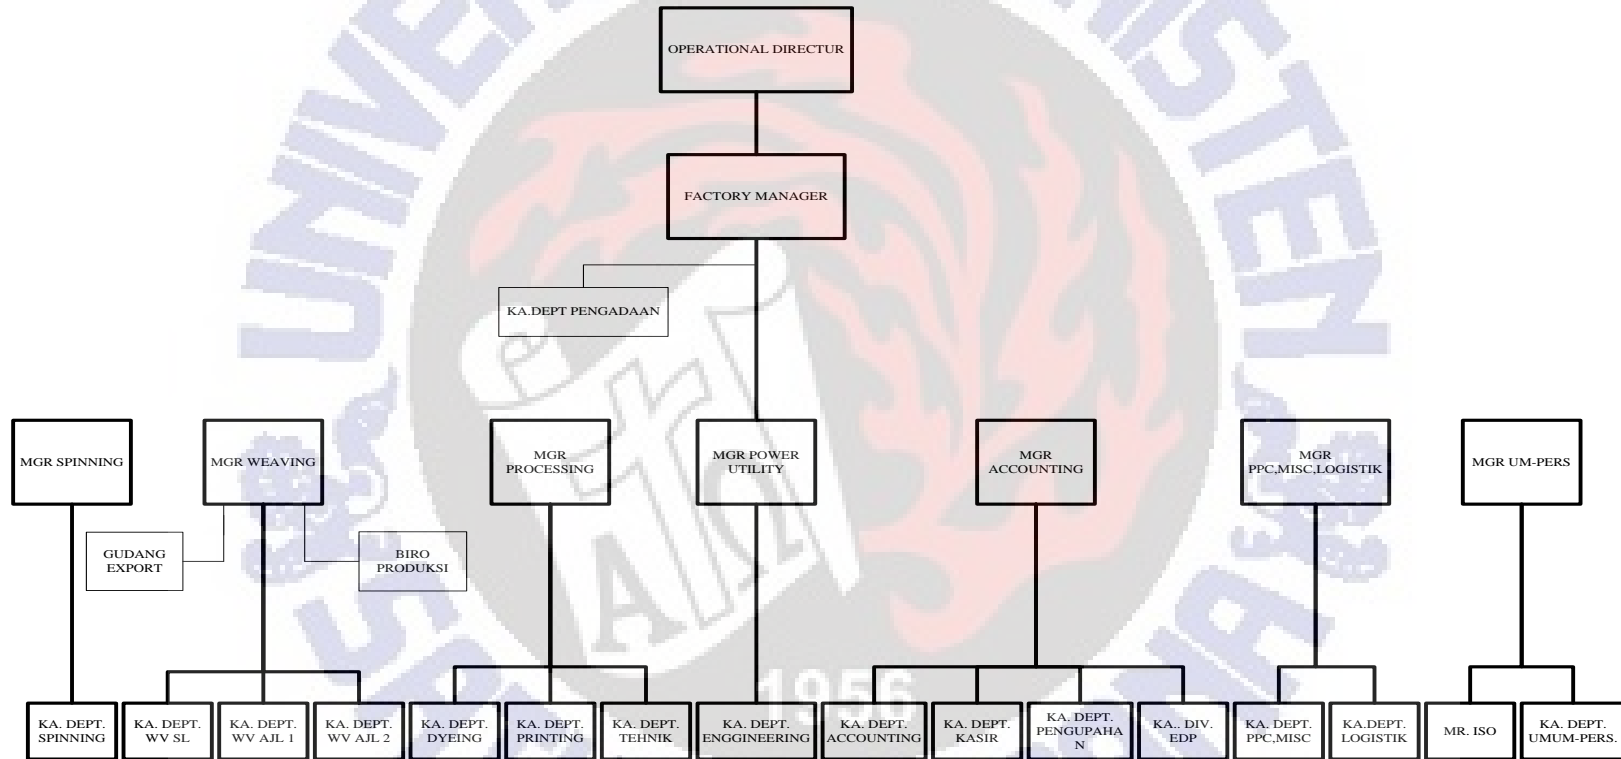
OPERATIONAL DIRECTUR

FACTORY MANAGER

KA.DEPT PENGADAAN

MGR SPINNING

MGR WEAVING

MGR PROCESSING

MGR POWER UTILITY

MGR ACCOUNTING

MGR PPC,MISC,LOGISTIK

MGR UM-PERS

GUDANG EXPORT

BIRO PRODUKSI

KA. DEPT. SPINNING

KA. DEPT. WV SL

KA. DEPT. WV AJL 1

KA. DEPT. WV AJL 2

KA. DEPT. DYEING

KA. DEPT. PRINTING

KA. DEPT. TEHNIK

KA. DEPT. ENGGINEERING

KA. DEPT. ACCOUNTING

KA. DEPT. KASIR

KA. DEPT. PENGUPAHAN

KA.. DIV. EDP

KA. DEPT. PPC,MISC

KA.DEPT. LOGISTIK

MR. ISO

KA. DEPT. UMUM-PERS.

1956